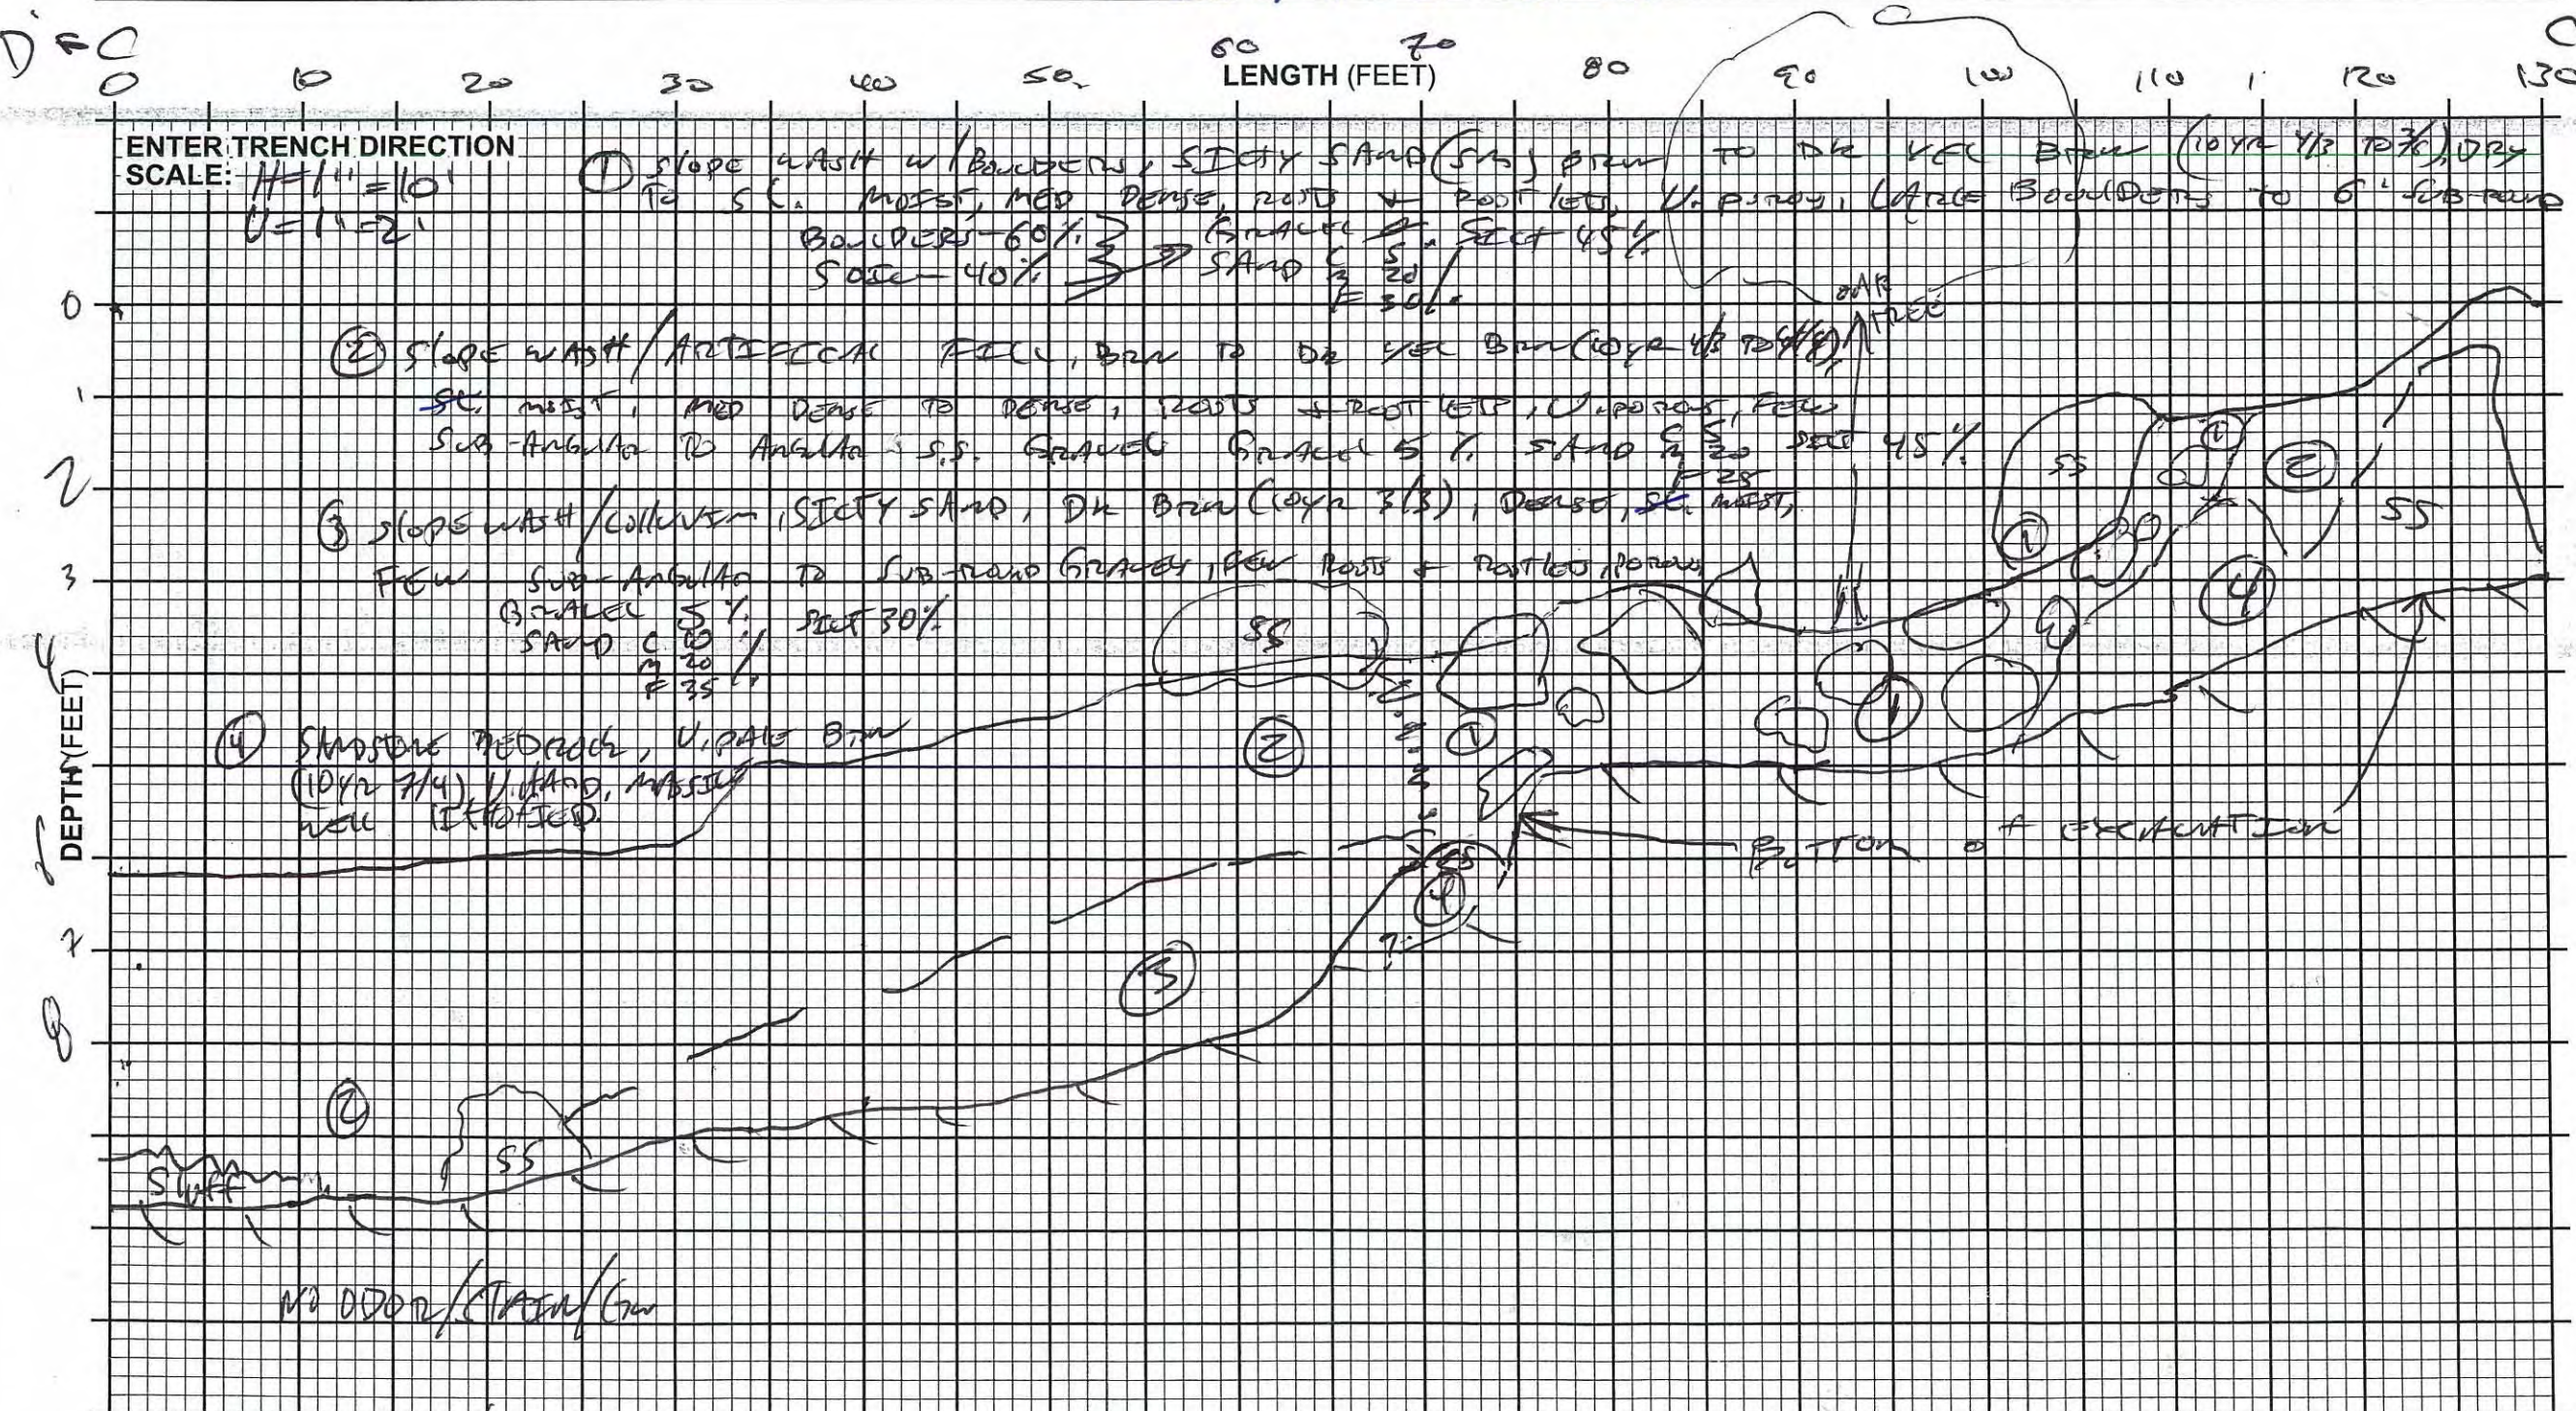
D = C

0 10 20 30 40 50 60 70 80 90 100 110 120 130

LENGTH (FEET)

ENTER TRENCH DIRECTION
SCALE: H=1" = 10'
V=1"=2'

① SLOPE WASH w/ BOULDERS, SILTY SAND (SM) BRN TO DK YEL BRN (10YR 4/3 TO 4/6), DRY TO S.L. MOIST, MED DENSE, ROOTS + ROOTLETS, V. POROUS, LARGE BOULDERS TO 6' SUB ROUND

BOULDERS - 60%
SOIL - 40% ⟹ GRAVEL 5%, SILT 45%
SAND C 5, M 20, F 30

② SLOPE WASH/ARTIFICIAL FILL, BRN TO DK YEL BRN (10YR 4/3 TO 4/6), SC, MOIST, MED DENSE TO DENSE, ROOTS + ROOTLETS, V. POROUS, FEW SUB-ANGULAR TO ANGULAR S.S. GRAVEL GRAVEL 5%, SAND C 5, M 20, F 25 SILT 45%

③ SLOPE WASH/COLLUVIUM, SILTY SAND, DK BRN (10YR 3/3), DENSE, SC MOIST, FEW SUB-ANGULAR TO SUB-ROUND GRAVEL, FEW ROOTS + ROOTLETS, POROUS
GRAVEL 5%, SILT 30%
SAND C 10, M 20, F 35

④ SANDSTONE BEDROCK, V. PALE BRN (10YR 7/4) V. HARD, MASSIVE WELL INDURATED

OAK TREE

0
1
2
3
4
DEPTH (FEET)
7
8

SS ① ② ④ SS ① ② ① ④ SS ② ① ④ ③ ② SS

BOTTOM OF EXCAVATION

?

SLUFF

NO ODOR/STAIN/GW